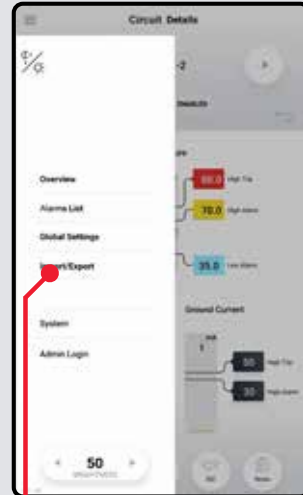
Circuit Details

Overview

Alarms List

Global Settings

Import/Export

System

Admin Login

50

BRIGHTNESS

-2

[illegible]

80.0 High Trip

70.0 High Alarm

35.0 Low Alarm

Ground Current

mA

1

50 High Trip

30 High Alarm